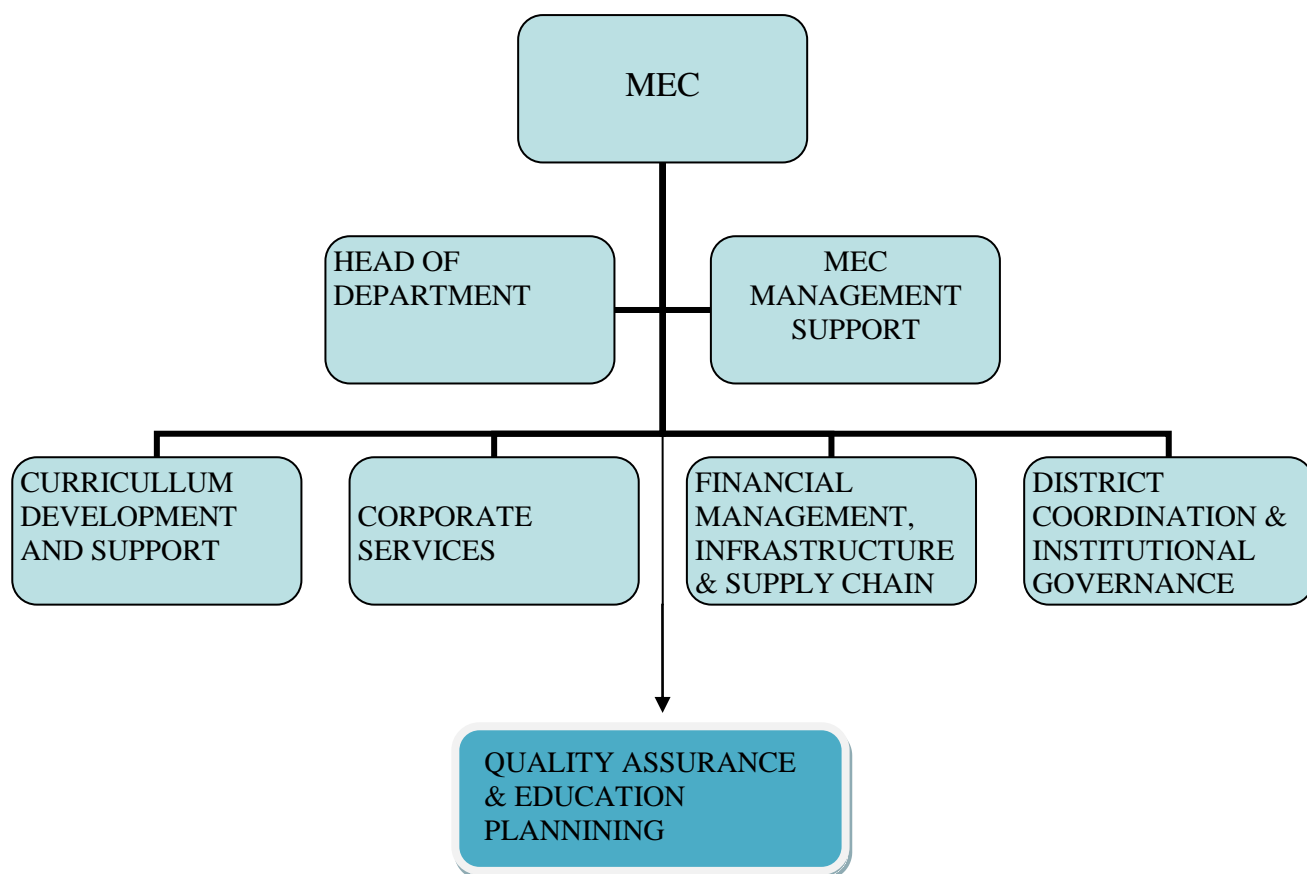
MEC

HEAD OF DEPARTMENT

MEC MANAGEMENT SUPPORT

CURRICULLUM DEVELOPMENT AND SUPPORT

CORPORATE SERVICES

FINANCIAL MANAGEMENT, INFRASTRUCTURE & SUPPLY CHAIN

DISTRICT COORDINATION & INSTITUTIONAL GOVERNANCE

QUALITY ASSURANCE & EDUCATION PLANNINING